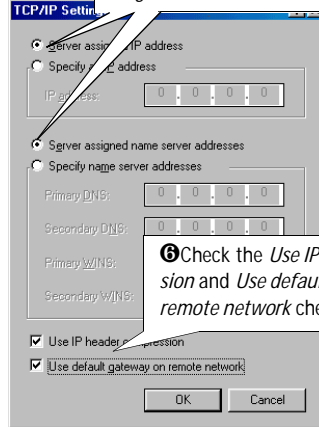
TCP/IP Settin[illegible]

Server assi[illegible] IP address
Specify a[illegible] address
IP ad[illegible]ess: 0 . 0 . 0 . 0

Server assigned name server addresses
Specify name server addresses
Primary DNS: 0 . 0 . 0 . 0
Secondary DNS: 0 . 0 . 0 . 0
Primary WINS: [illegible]
Secondary WINS: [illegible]

❻Check the *Use IP* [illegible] *sion* and *Use defaul*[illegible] *remote network* che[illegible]

Use IP header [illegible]ression
Use default gateway on remote network

OK Cancel